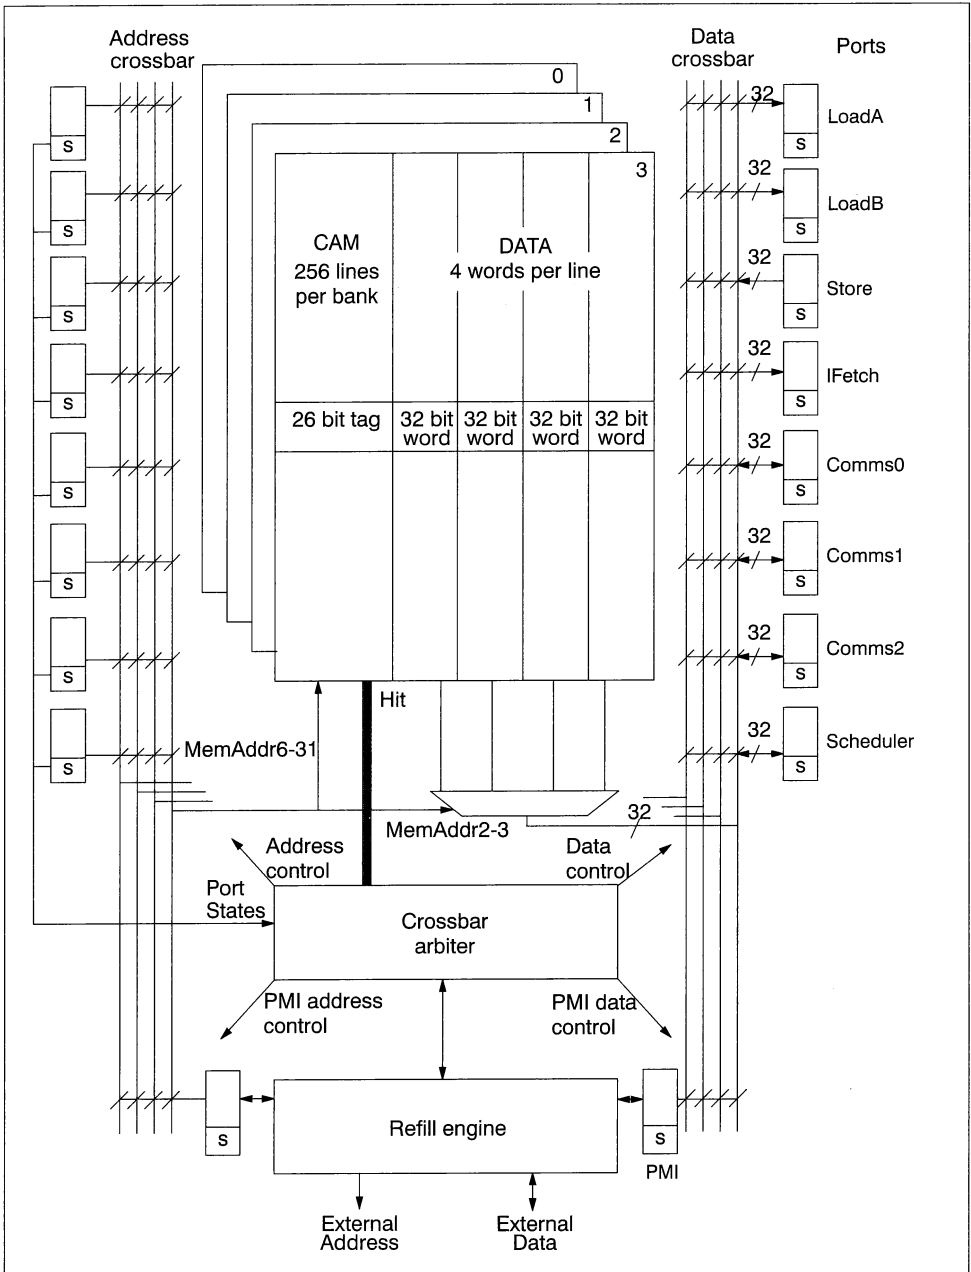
Address crossbar

Data crossbar

Ports

0

1

2

3

s

s

s

s

s

s

s

s

CAM
256 lines per bank

DATA
4 words per line

26 bit tag

32 bit word

32 bit word

32 bit word

32 bit word

32

LoadA

s

32

LoadB

s

32

Store

s

32

IFetch

s

32

Comms0

s

32

Comms1

s

32

Comms2

s

32

Scheduler

s

Hit

MemAddr6-31

MemAddr2-3

32

Address control

Data control

Port States

Crossbar arbiter

PMI address control

PMI data control

s

Refill engine

s

PMI

External Address

External Data